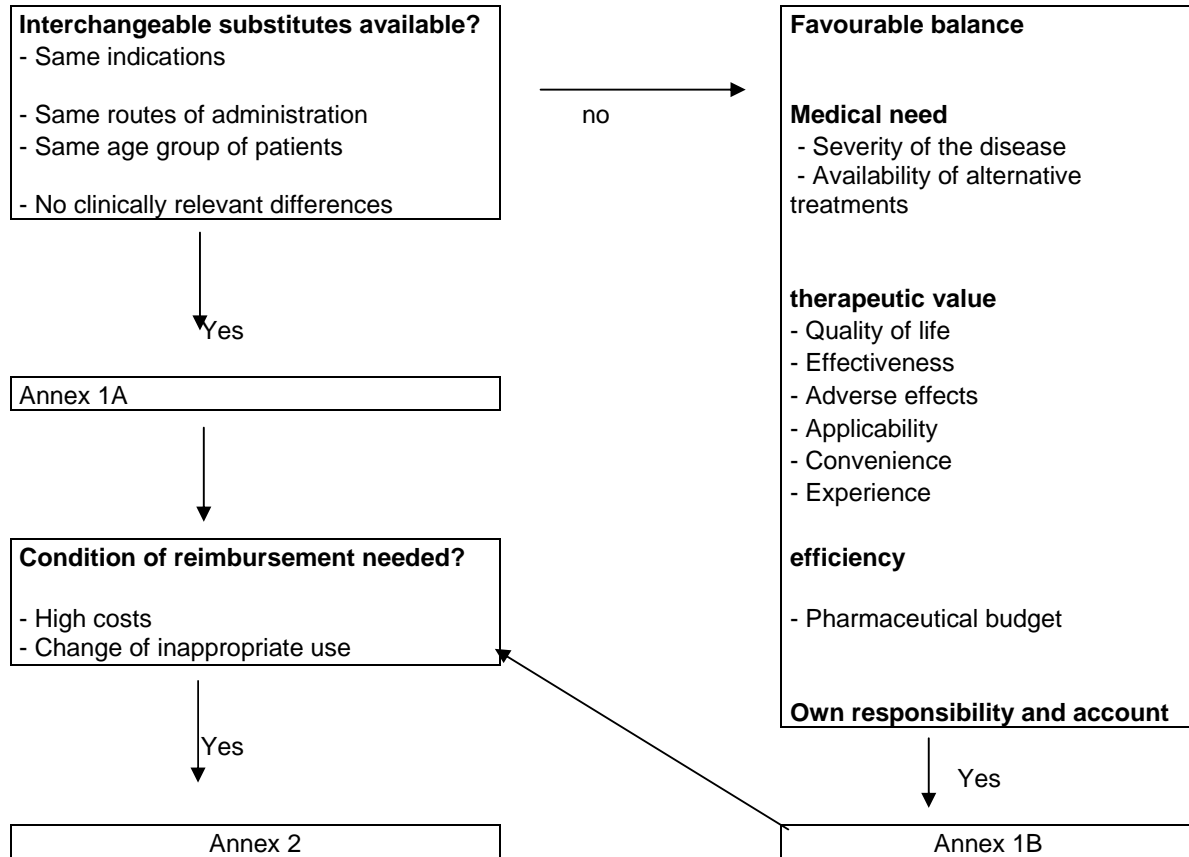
**Interchangeable substitutes available?**
- Same indications

- Same routes of administration
- Same age group of patients

- No clinically relevant differences

no

**Favourable balance**

**Medical need**
- Severity of the disease
- Availability of alternative treatments

**therapeutic value**
- Quality of life
- Effectiveness
- Adverse effects
- Applicability
- Convenience
- Experience

**efficiency**

- Pharmaceutical budget

**Own responsibility and account**

Yes

Annex 1A

**Condition of reimbursement needed?**

- High costs
- Change of inappropriate use

Yes

Yes

Annex 2

Annex 1B